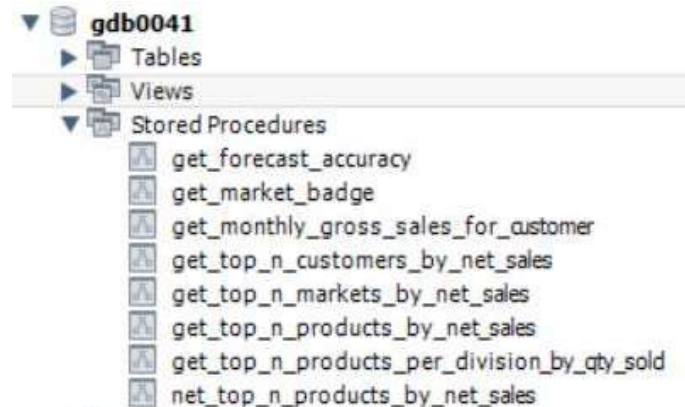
gdb0041
Tables
Views
Stored Procedures
get_forecast_accuracy
get_market_badge
get_monthly_gross_sales_for_customer
get_top_n_customers_by_net_sales
get_top_n_markets_by_net_sales
get_top_n_products_by_net_sales
get_top_n_products_per_division_by_qty_sold
net_top_n_products_by_net_sales